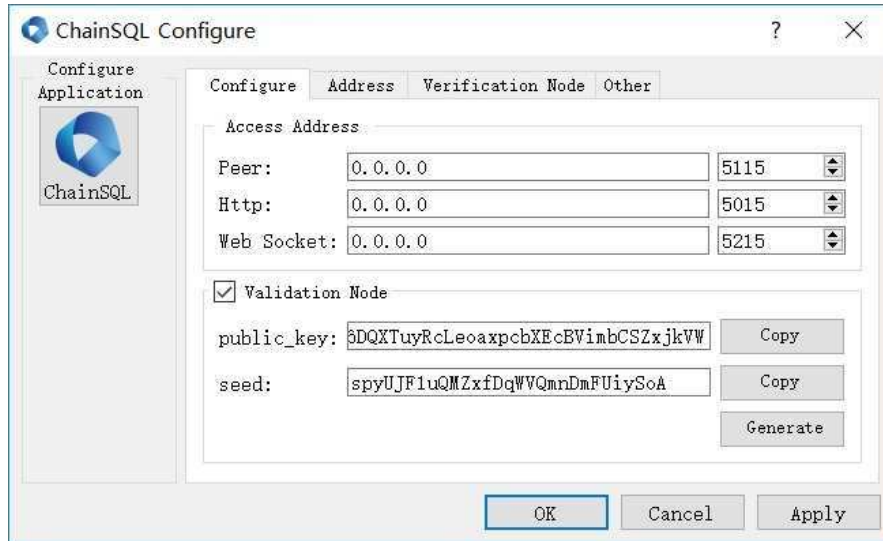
ChainSQL Configure

?

Configure Application

ChainSQL

Configure | Address | Verification Node | Other

Access Address

Peer: 0.0.0.0 5115

Http: 0.0.0.0 5015

Web Socket: 0.0.0.0 5215

Validation Node

public_key: 6DQXTuyRcLeoaxpcbXEcBVimbCSZxjkVW Copy

seed: spyUJF1uQMZxfDqWVQmnDmFUiySoA Copy

Generate

OK Cancel Apply